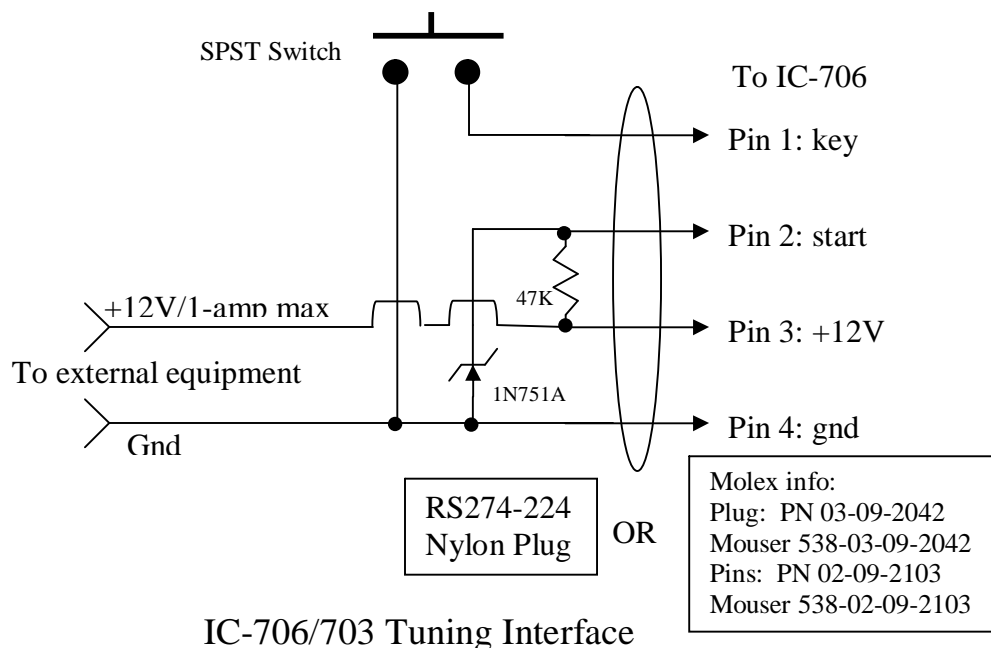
SPST Switch

To IC-706

Pin 1: key

Pin 2: start

+12V/1-amp max

47K

Pin 3: +12V

To external equipment

1N751A

Pin 4: gnd

Gnd

Molex info:
Plug: PN 03-09-2042
Mouser 538-03-09-2042
Pins: PN 02-09-2103
Mouser 538-02-09-2103

RS274-224
Nylon Plug

OR

IC-706/703 Tuning Interface